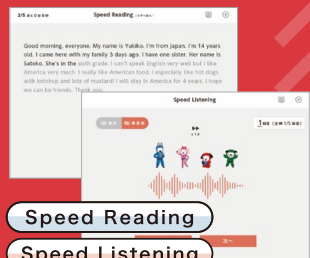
2/5 あとで確認 Speed Reading

Good morning, everyone. My name is Yukiko. I'm from Japan. I'm 14 years old. I came here with my family 3 days ago. I have one sister. Her name is Satoko. She's in the sixth grade. I can't speak English very well but I like America very much. I really like American food. I especially like hot dogs with ketchup and lots of mustard! I will stay in America for 4 years. I hope we can be friends. Thank you.

Speed Listening

x 1.4

1番目

次へ

Speed Reading

Speed Listening